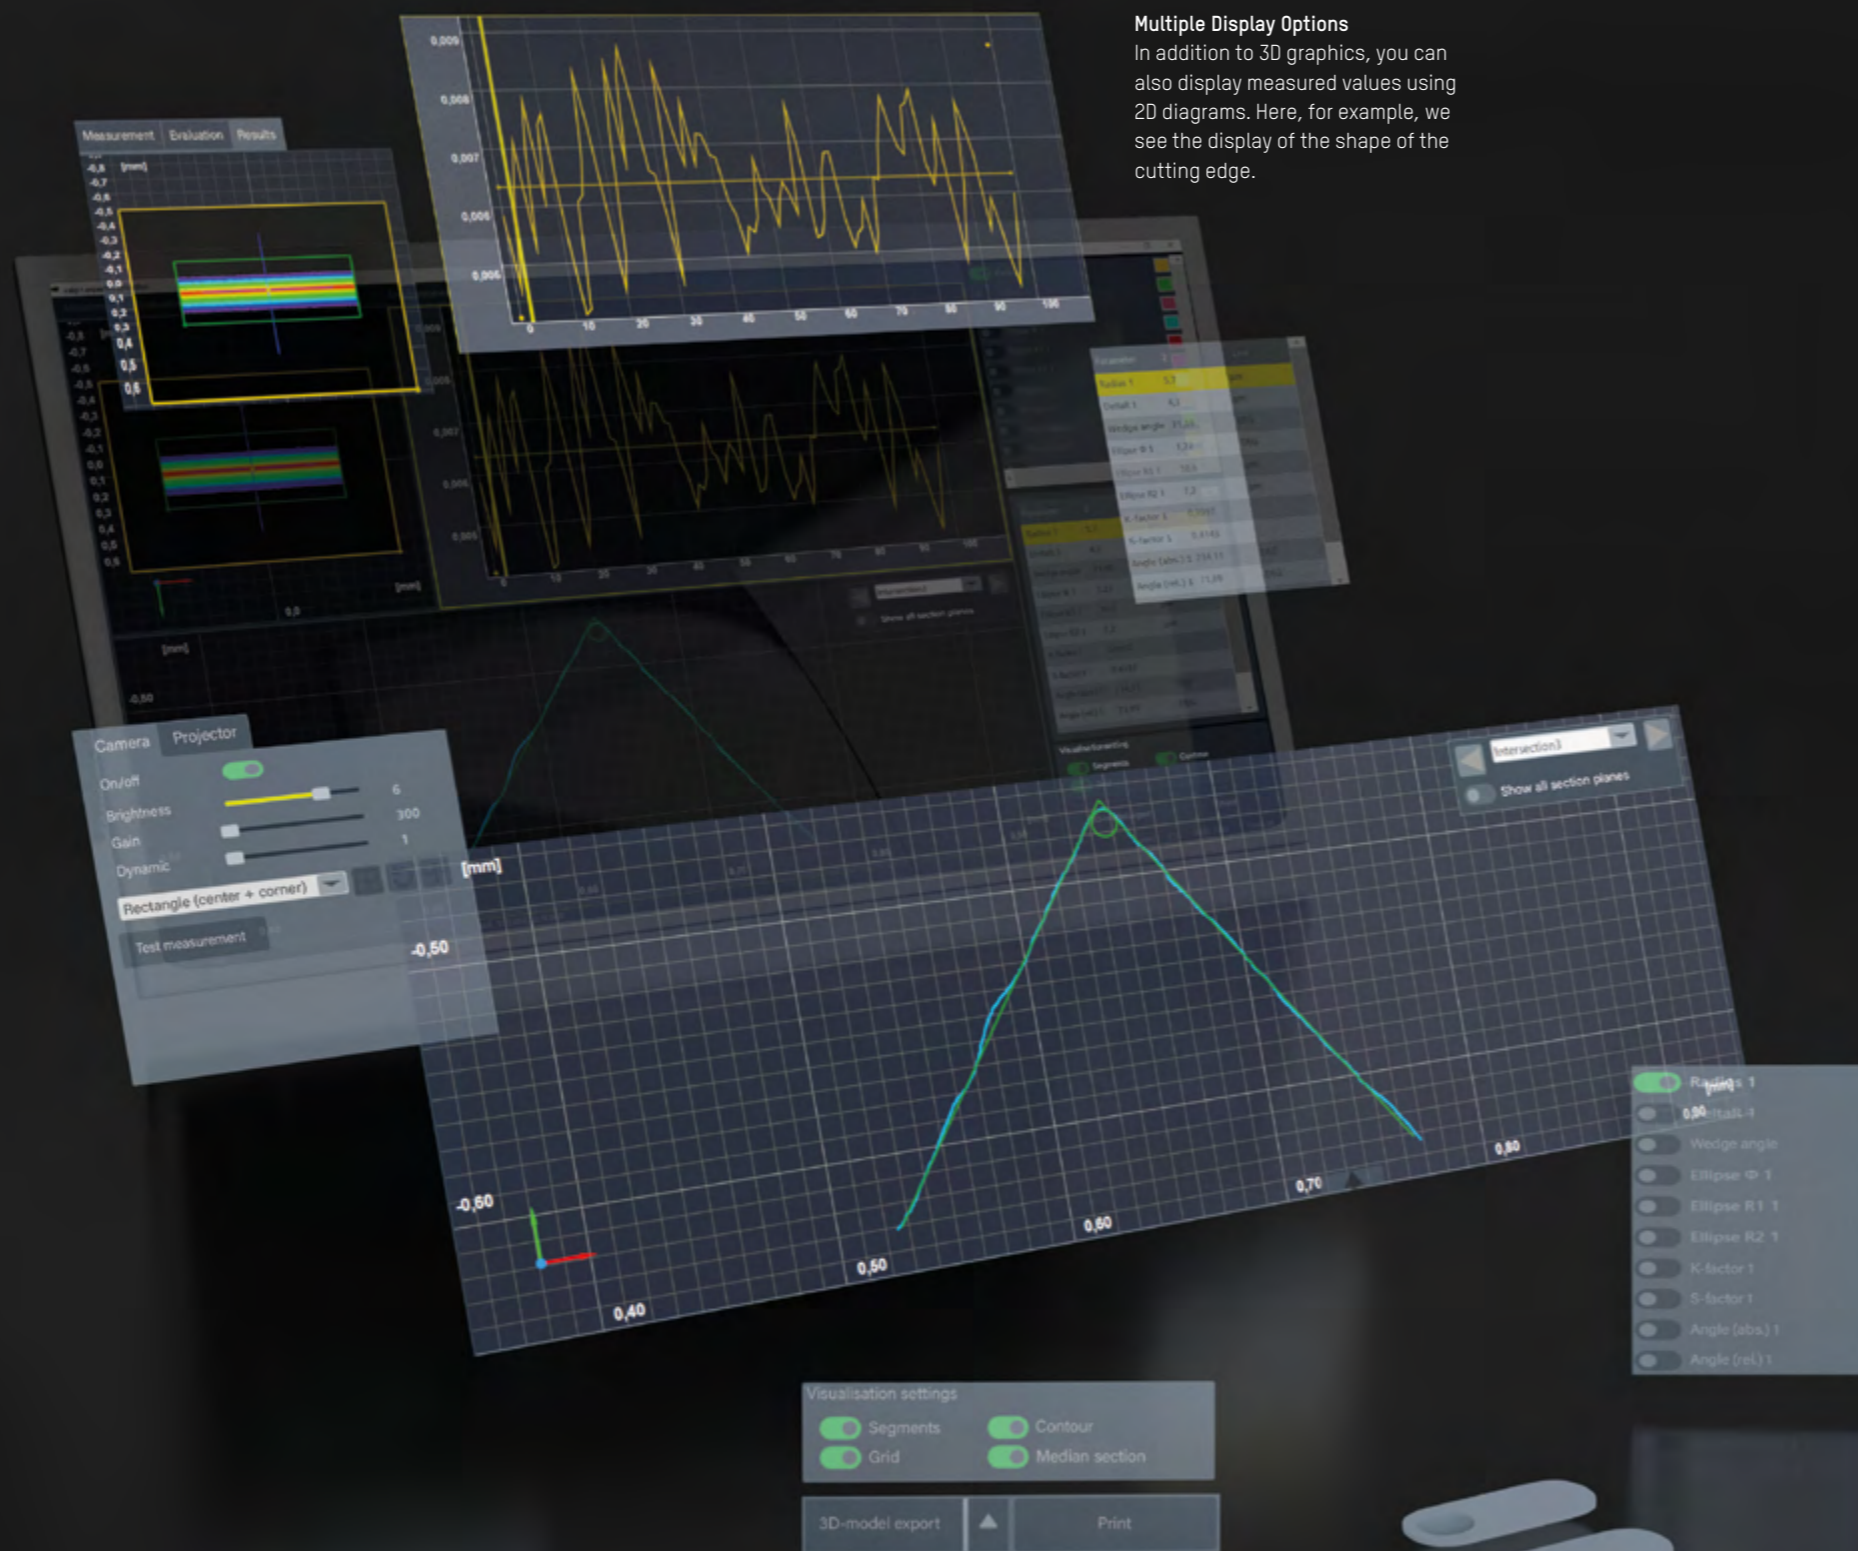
Multiple Display Options
In addition to 3D graphics, you can also display measured values using 2D diagrams. Here, for example, we see the display of the shape of the cutting edge.

Measurement Evaluation Results

[mm]
-0,8
-0,7
-0,6
-0,5
-0,4
-0,3
-0,2
-0,1
0,0
0,1
0,2
0,3
0,4
0,5
0,6

0,009
0,008
0,007
0,006
0,005
0 10 20 30 40 50 60 70 80 90 100

Radius 1
Detail 1
Wedge angle
Ellipse Φ 1
Ellipse R1 1
Ellipse R2 1
K-factor 1
S-factor 1
Angle (abs) 1
Angle (rel) 1

Camera Projector
On/off
Brightness 6
Gain 300
Dynamic 1
Rectangle (center + corner)
Test measurement

Intersection3
Show all section planes

[mm]
-0,50
-0,60
0,40
0,50
0,60
0,70
0,80

Radius 1
Detail 1
Wedge angle
Ellipse Φ 1
Ellipse R1 1
Ellipse R2 1
K-factor 1
S-factor 1
Angle (abs) 1
Angle (rel) 1

Visualisation settings
Segments
Contour
Grid
Median section

3D-model export
Print